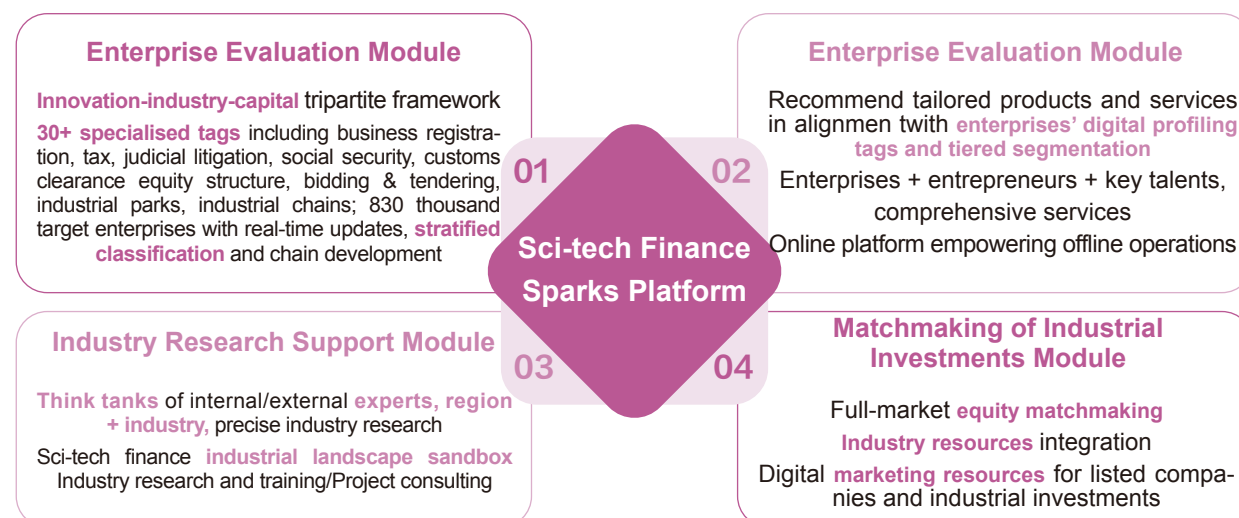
Enterprise Evaluation Module

Innovation-industry-capital tripartite framework

30+ specialised tags including business registration, tax, judicial litigation, social security, customs clearance equity structure, bidding & tendering, industrial parks, industrial chains; 830 thousand target enterprises with real-time updates, stratified classification and chain development

Enterprise Evaluation Module

Recommend tailored products and services in alignmen twith enterprises' digital profiling tags and tiered segmentation

Enterprises + entrepreneurs + key talents, comprehensive services

Online platform empowering offline operations

01

02

Sci-tech Finance Sparks Platform

03

04

Industry Research Support Module

Think tanks of internal/external experts, region + industry, precise industry research

Sci-tech finance industrial landscape sandbox Industry research and training/Project consulting

Matchmaking of Industrial Investments Module

Full-market equity matchmaking

Industry resources integration

Digital marketing resources for listed companies and industrial investments